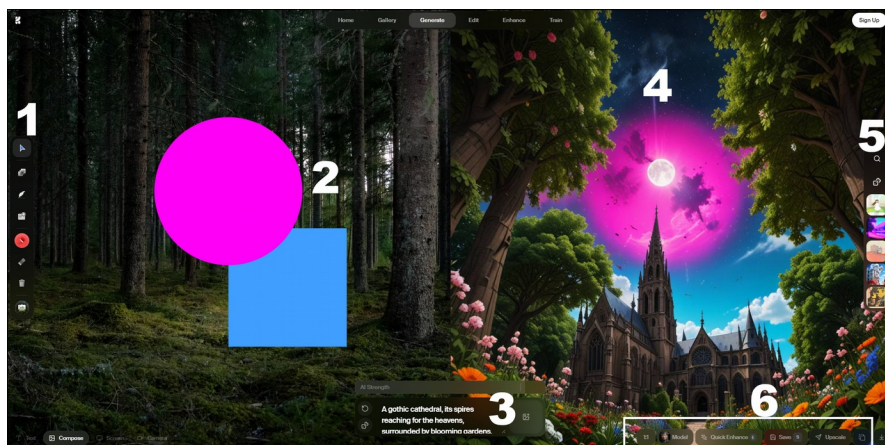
Home Gallery Generate Edit Enhance Train

Sign Up

1

2

3

4

5

6

AI Strength

A gothic cathedral, its spires reaching for the heavens, surrounded by blooming gardens.

Text Compose Screen Camera

Model Quick Enhance Save Upscale